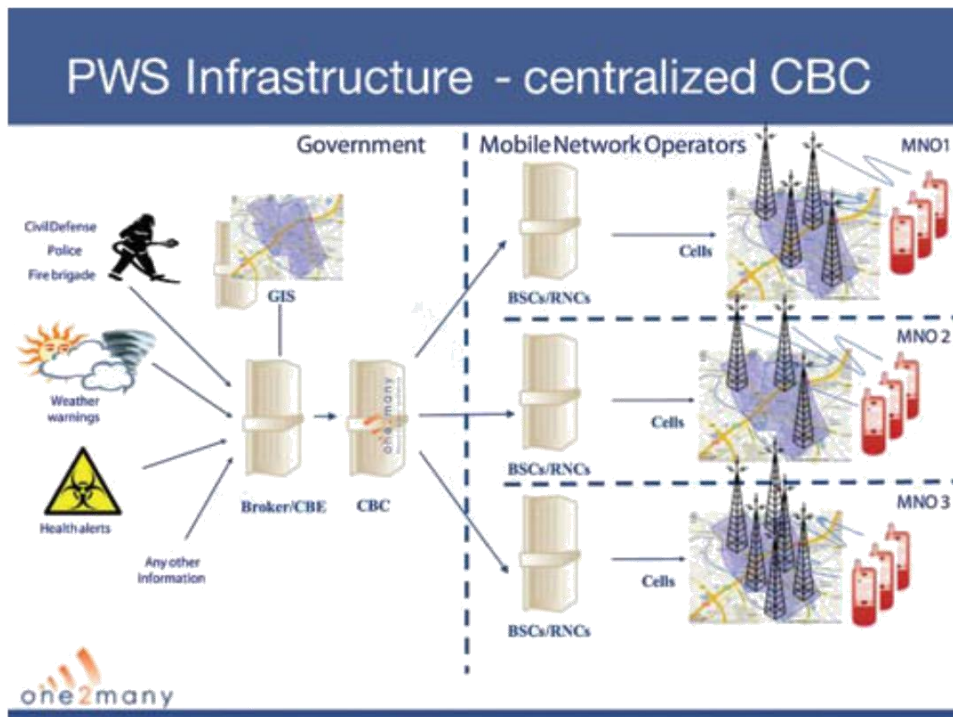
PWS Infrastructure - centralized CBC

Government

Mobile Network Operators

MNO1

Civil Defense
Police
Fire brigade

GIS

BSCs/RNCs

Cells

MNO 2

Weather warnings

Broker/CBE

CBC

one2many

Cells

BSCs/RNCs

MNO 3

Health alerts

Any other information

Cells

BSCs/RNCs

one2many